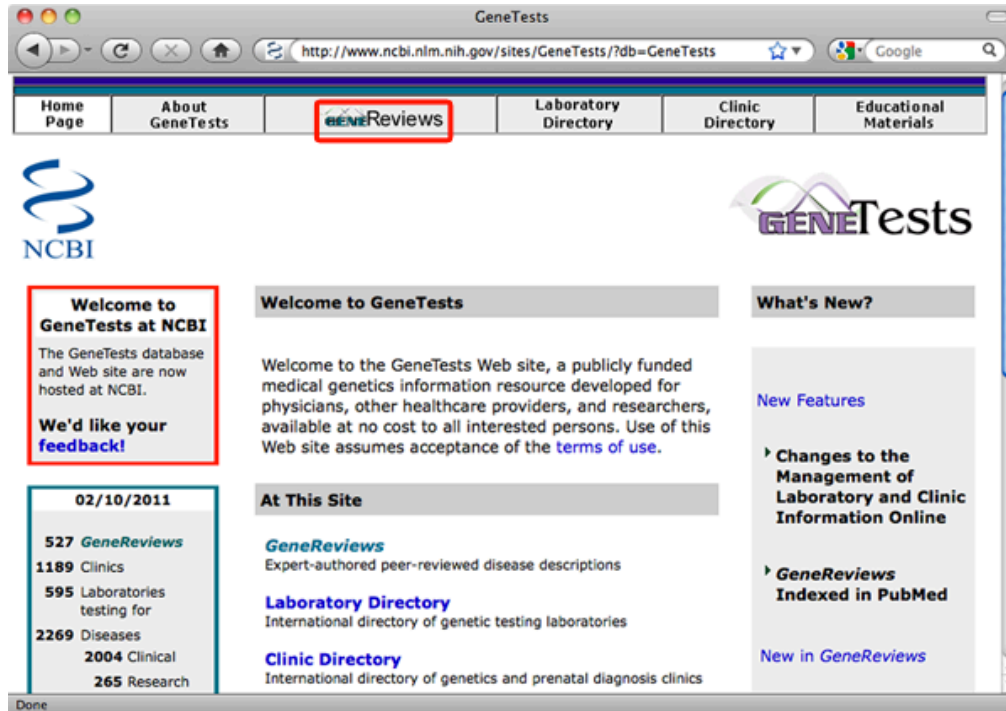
GeneTests

http://www.ncbi.nlm.nih.gov/sites/GeneTests/?db=GeneTests

Google

| Home Page | About GeneTests | GENEReviews | Laboratory Directory | Clinic Directory | Educational Materials |
|---|---|---|---|---|---|

NCBI

GENETests

Welcome to GeneTests at NCBI

The GeneTests database and Web site are now hosted at NCBI.

We'd like your feedback!

02/10/2011

527 GeneReviews
1189 Clinics
595 Laboratories testing for
2269 Diseases
2004 Clinical
265 Research

Welcome to GeneTests

Welcome to the GeneTests Web site, a publicly funded medical genetics information resource developed for physicians, other healthcare providers, and researchers, available at no cost to all interested persons. Use of this Web site assumes acceptance of the terms of use.

At This Site

GeneReviews
Expert-authored peer-reviewed disease descriptions

Laboratory Directory
International directory of genetic testing laboratories

Clinic Directory
International directory of genetics and prenatal diagnosis clinics

What's New?

New Features

Changes to the Management of Laboratory and Clinic Information Online

GeneReviews Indexed in PubMed

New in GeneReviews

Done